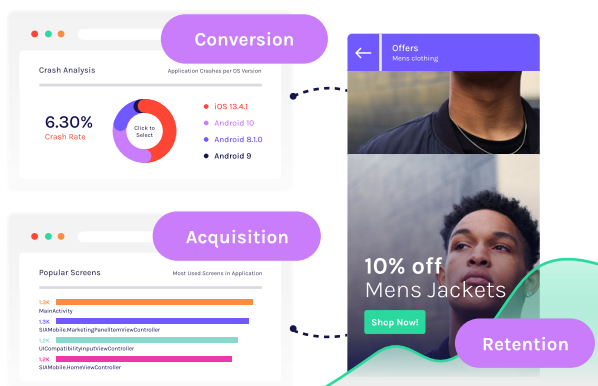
Conversion

Crash Analysis

Application Crashes per OS Version

6.30%
Crash Rate

Click to Select

iOS 13.4.1
Android 10
Android 8.1.0
Android 9

Offers
Mens clothing

Acquisition

Popular Screens

Most Used Screens in Application

1.3K
MainActivity
1.3K
SIAMobile.MarketingPanelItemViewController
1.2K
UICompatibilityInputViewController
1.2K
SIAMobile.HomeViewController

10% off
Mens Jackets

Shop Now!

Retention